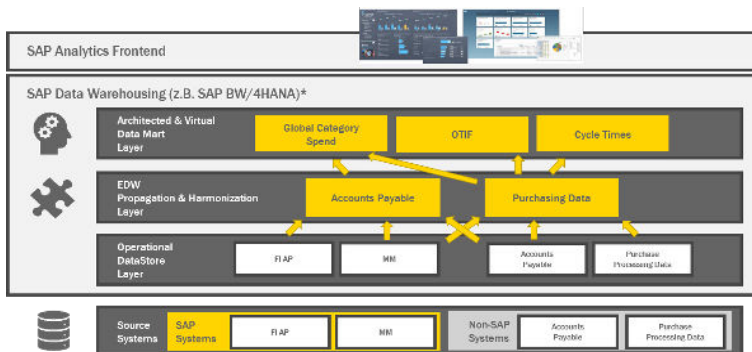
SAP Analytics Frontend

SAP Data Warehousing (z.B. SAP BW/4HANA)*

Architected & Virtual Data Mart Layer

Global Category Spend

OTIF

Cycle Times

EDW Propagation & Harmonization Layer

Accounts Payable

Purchasing Data

Operational DataStore Layer

FI AP

MM

Accounts Payable

Purchase Processing Data

Source Systems

SAP Systems

FI AP

MM

Non-SAP Systems

Accounts Payable

Purchase Processing Data